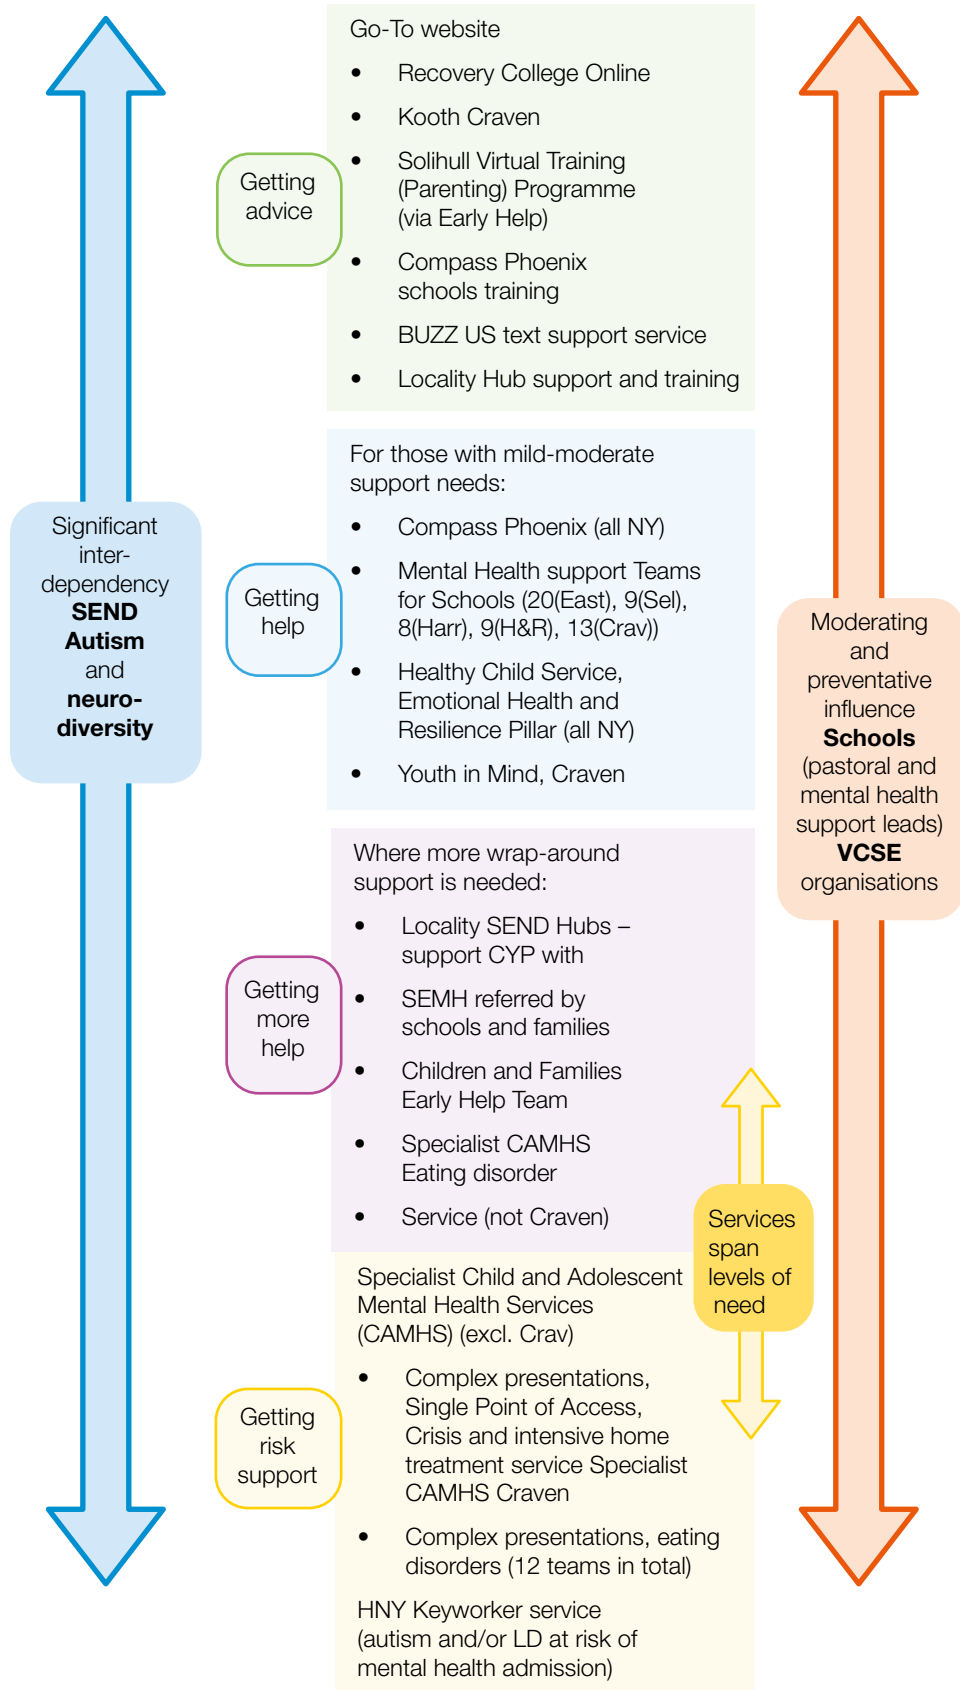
Significant inter-dependency **SEND Autism** and **neuro-diversity**

Getting advice

Go-To website

- Recovery College Online
- Kooth Craven
- Solihull Virtual Training (Parenting) Programme (via Early Help)
- Compass Phoenix schools training
- BUZZ US text support service
- Locality Hub support and training

Getting help

For those with mild-moderate support needs:

- Compass Phoenix (all NY)
- Mental Health support Teams for Schools (20(East), 9(Sel), 8(Harr), 9(H&R), 13(Crav))
- Healthy Child Service, Emotional Health and Resilience Pillar (all NY)
- Youth in Mind, Craven

Getting more help

Where more wrap-around support is needed:

- Locality SEND Hubs – support CYP with
- SEMH referred by schools and families
- Children and Families Early Help Team
- Specialist CAMHS Eating disorder
- Service (not Craven)

Getting risk support

Specialist Child and Adolescent Mental Health Services (CAMHS) (excl. Crav)

- Complex presentations, Single Point of Access, Crisis and intensive home treatment service Specialist CAMHS Craven
- Complex presentations, eating disorders (12 teams in total)

HNY Keyworker service (autism and/or LD at risk of mental health admission)

Services span levels of need

Moderating and preventative influence **Schools** (pastoral and mental health support leads) **VCSE** organisations